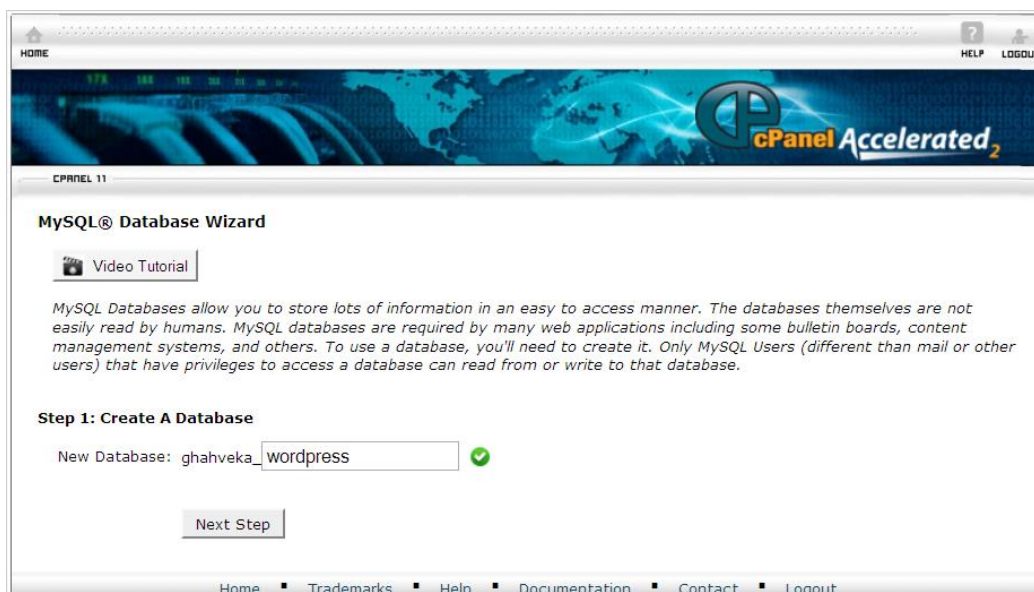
HOME

HELP LOGOU

cPanel Accelerated$_2$

CPANEL 11

MySQL® Database Wizard

Video Tutorial

MySQL Databases allow you to store lots of information in an easy to access manner. The databases themselves are not easily read by humans. MySQL databases are required by many web applications including some bulletin boards, content management systems, and others. To use a database, you'll need to create it. Only MySQL Users (different than mail or other users) that have privileges to access a database can read from or write to that database.

Step 1: Create A Database

New Database: ghahveka_ wordpress

Next Step

Home ▪ Trademarks ▪ Help ▪ Documentation ▪ Contact ▪ Logout